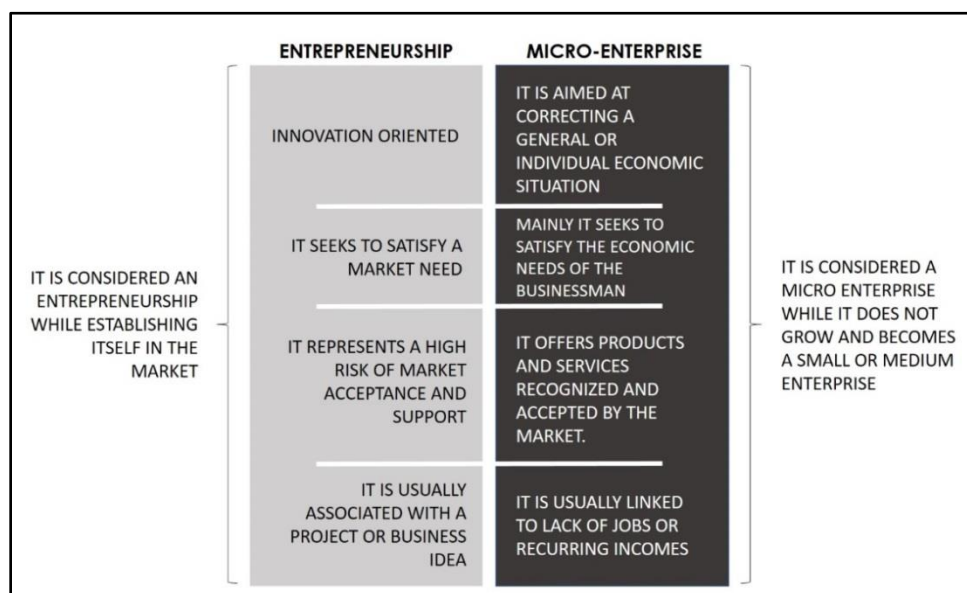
| ENTREPRENEURSHIP | MICRO-ENTERPRISE |
|---|---|
| INNOVATION ORIENTED | IT IS AIMED AT CORRECTING A GENERAL OR INDIVIDUAL ECONOMIC SITUATION |
| IT SEEKS TO SATISFY A MARKET NEED | MAINLY IT SEEKS TO SATISFY THE ECONOMIC NEEDS OF THE BUSINESSMAN |
| IT REPRESENTS A HIGH RISK OF MARKET ACCEPTANCE AND SUPPORT | IT OFFERS PRODUCTS AND SERVICES RECOGNIZED AND ACCEPTED BY THE MARKET. |
| IT IS USUALLY ASSOCIATED WITH A PROJECT OR BUSINESS IDEA | IT IS USUALLY LINKED TO LACK OF JOBS OR RECURRING INCOMES |

IT IS CONSIDERED AN ENTREPRENEURSHIP WHILE ESTABLISHING ITSELF IN THE MARKET

IT IS CONSIDERED A MICRO ENTERPRISE WHILE IT DOES NOT GROW AND BECOMES A SMALL OR MEDIUM ENTERPRISE